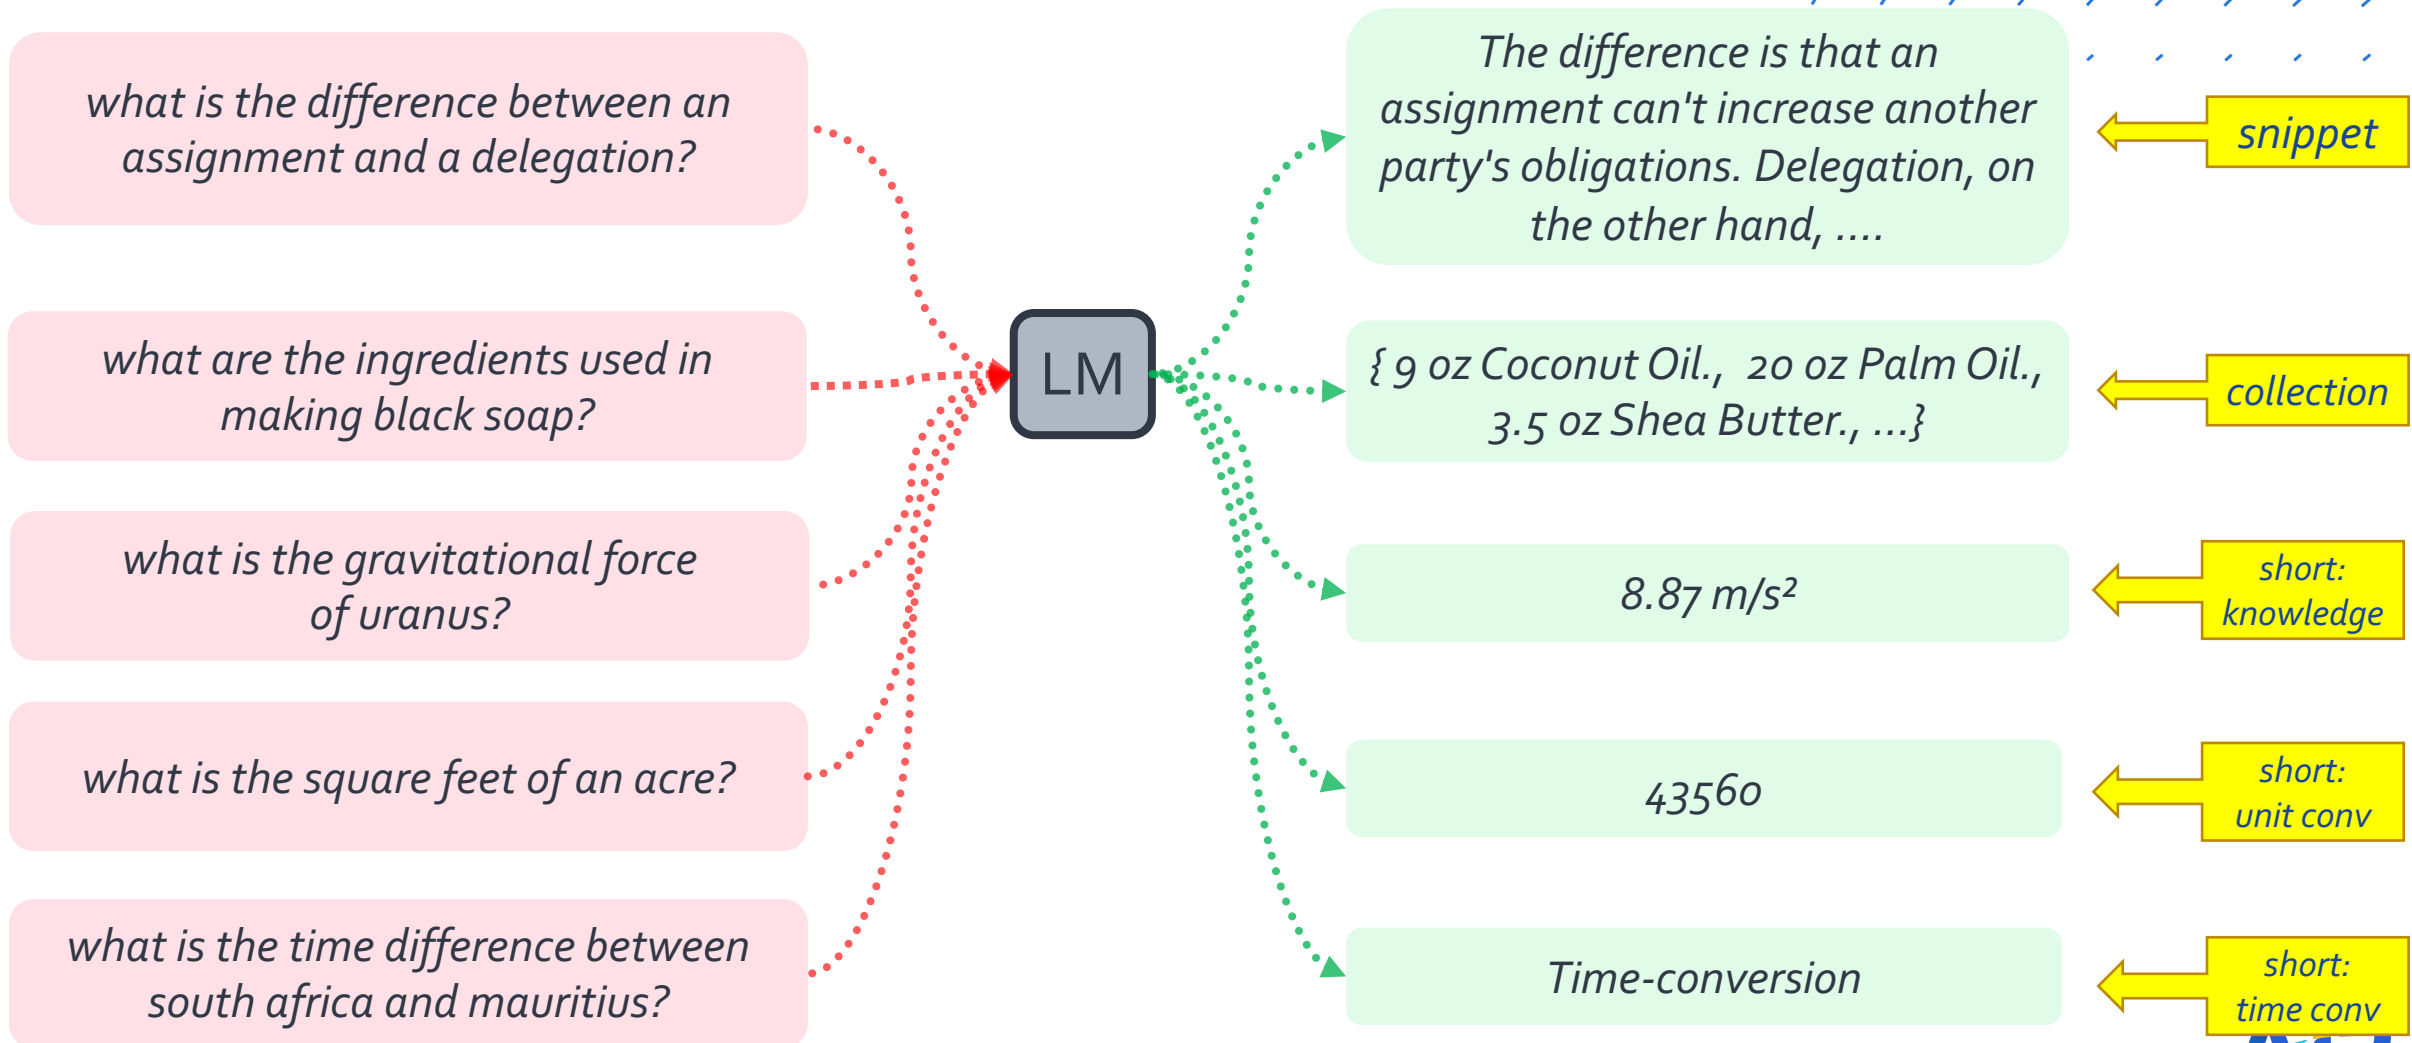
what is the difference between an assignment and a delegation?

what are the ingredients used in making black soap?

what is the gravitational force of uranus?

what is the square feet of an acre?

what is the time difference between south africa and mauritius?

LM

The difference is that an assignment can't increase another party's obligations. Delegation, on the other hand, ....

snippet

{ 9 oz Coconut Oil., 20 oz Palm Oil., 3.5 oz Shea Butter., ...}

collection

8.87 m/s²

short: knowledge

43560

short: unit conv

Time-conversion

short: time conv